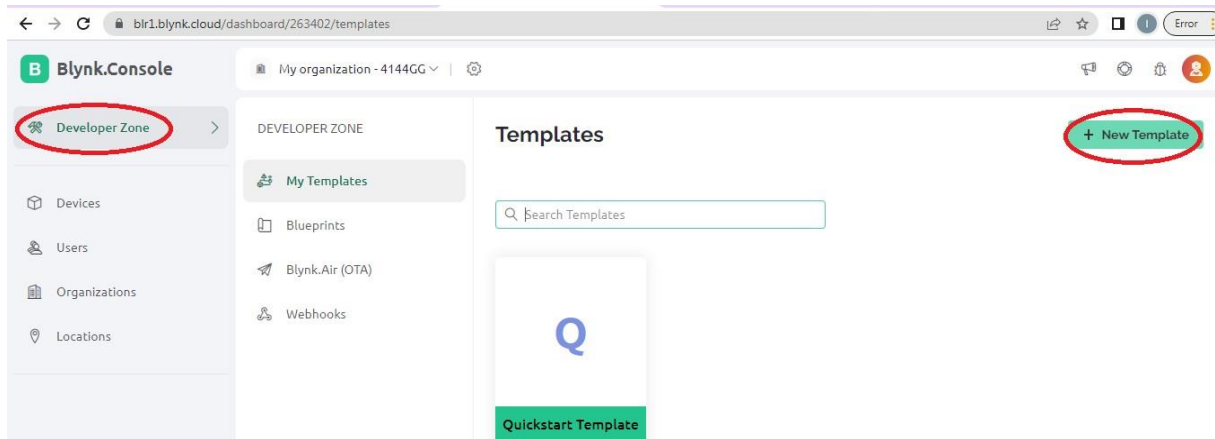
blr1.blynk.cloud/dashboard/263402/templates

Error

B Blynk.Console

My organization - 4144GG

Developer Zone

Devices

Users

Organizations

Locations

DEVELOPER ZONE

My Templates

Blueprints

Blynk.Air (OTA)

Webhooks

Templates

+ New Template

Search Templates

Q

Quickstart Template